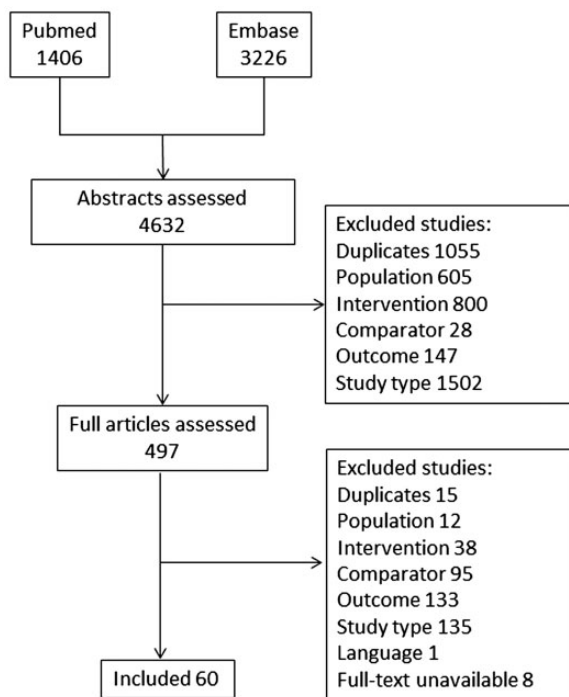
Pubmed
1406

Embase
3226

Abstracts assessed
4632

Excluded studies:
Duplicates 1055
Population 605
Intervention 800
Comparator 28
Outcome 147
Study type 1502

Full articles assessed
497

Excluded studies:
Duplicates 15
Population 12
Intervention 38
Comparator 95
Outcome 133
Study type 135
Language 1
Full-text unavailable 8

Included 60